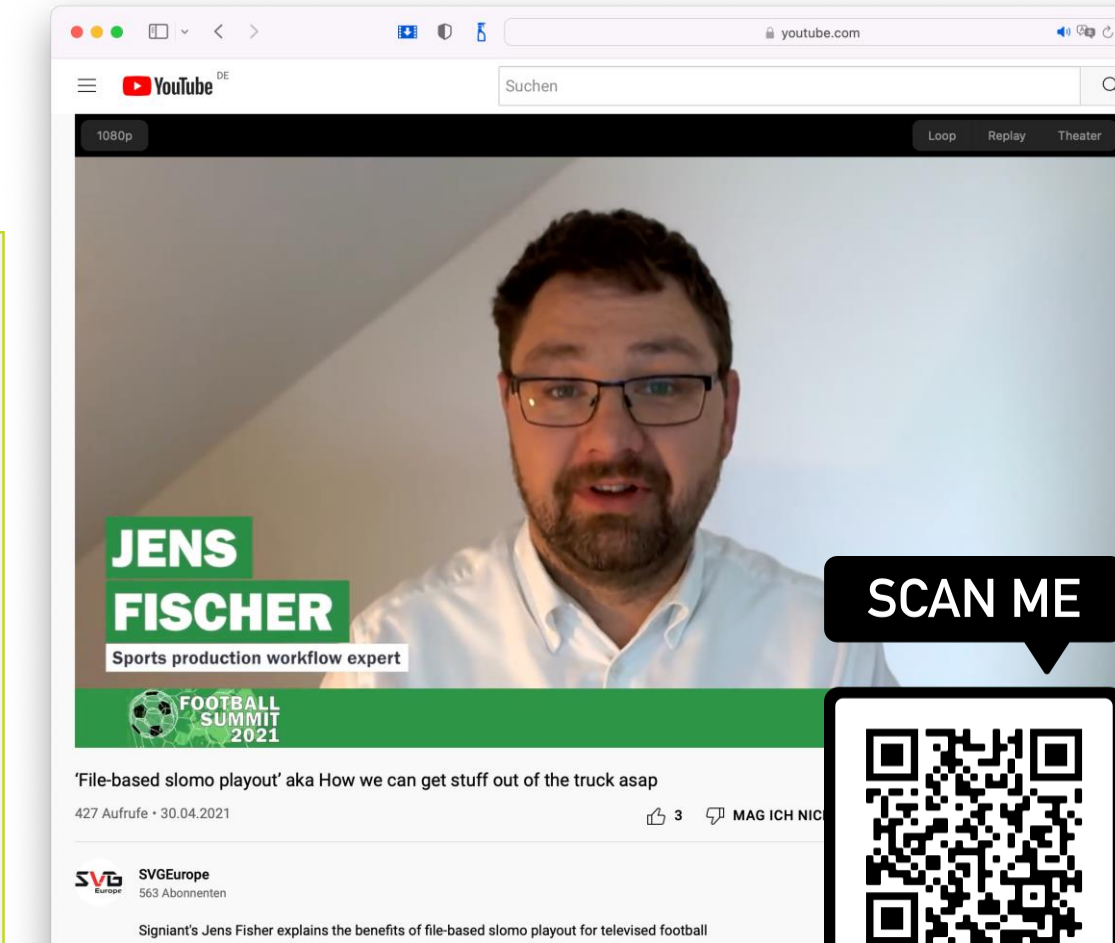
youtube.com

YouTube DE

Suchen

1080p

Loop Replay Theater

JENS
FISCHER
Sports production workflow expert

FOOTBALL
SUMMIT
2021

SCAN ME

'File-based slomo playout' aka How we can get stuff out of the truck asap

427 Aufrufe • 30.04.2021

3 MAG ICH NIC

SVG Europe

SVGEurope
563 Abonnenten

Signiant's Jens Fisher explains the benefits of file-based slomo playout for televised football